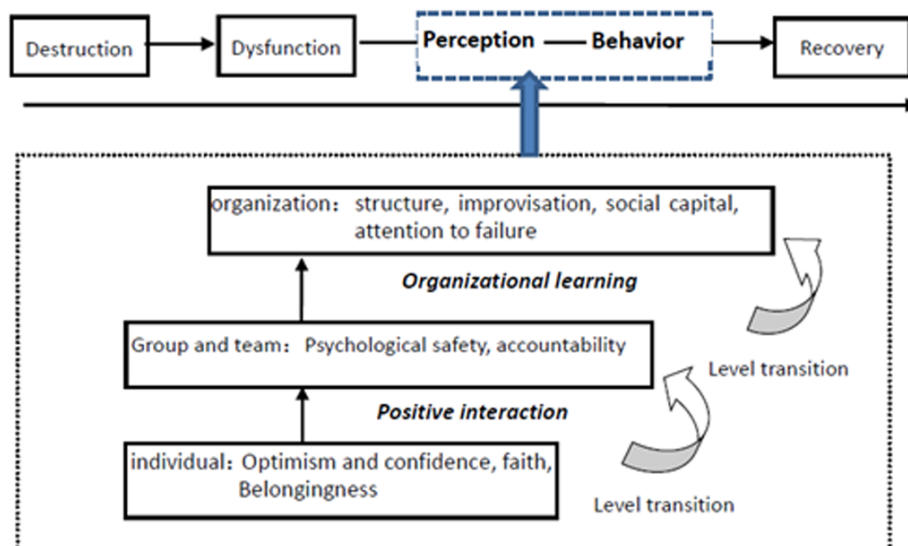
Destruction

Dysfunction

Perception — Behavior

Recovery

organization： structure, improvisation, social capital, attention to failure

Organizational learning

Group and team： Psychological safety, accountability

Level transition

Positive interaction

individual：Optimism and confidence, faith, Belongingness

Level transition